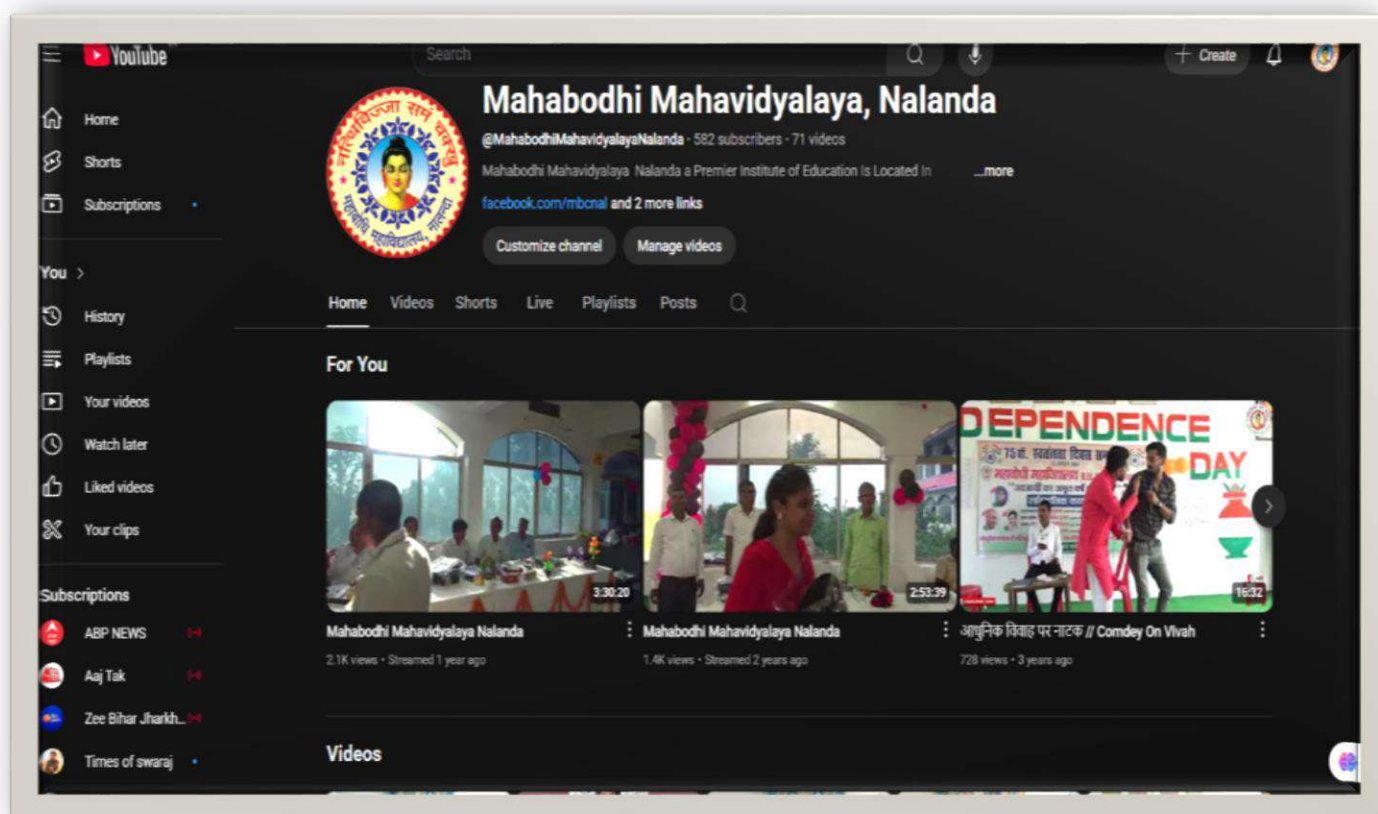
YouTube

Search

+ Create

Home

Shorts

Subscriptions

You >

History

Playlists

Your videos

Watch later

Liked videos

Your clips

Subscriptions

ABP NEWS

Aaj Tak

Zee Bihar Jharkh...

Times of swaraj

Mahabodhi Mahavidyalaya, Nalanda

@MahabodhiMahavidyalayaNalanda · 582 subscribers · 71 videos

Mahabodhi Mahavidyalaya Nalanda a Premier Institute of Education Is Located In ...more

facebook.com/mbcnal and 2 more links

Customize channel

Manage videos

Home Videos Shorts Live Playlists Posts

For You

3:30:20

Mahabodhi Mahavidyalaya Nalanda

2.1K views · Streamed 1 year ago

2:53:39

Mahabodhi Mahavidyalaya Nalanda

1.4K views · Streamed 2 years ago

DEPENDENCE DAY

16:32

आधुनिक विवाह पर नाटक // Comdey On Vivah

728 views · 3 years ago

Videos